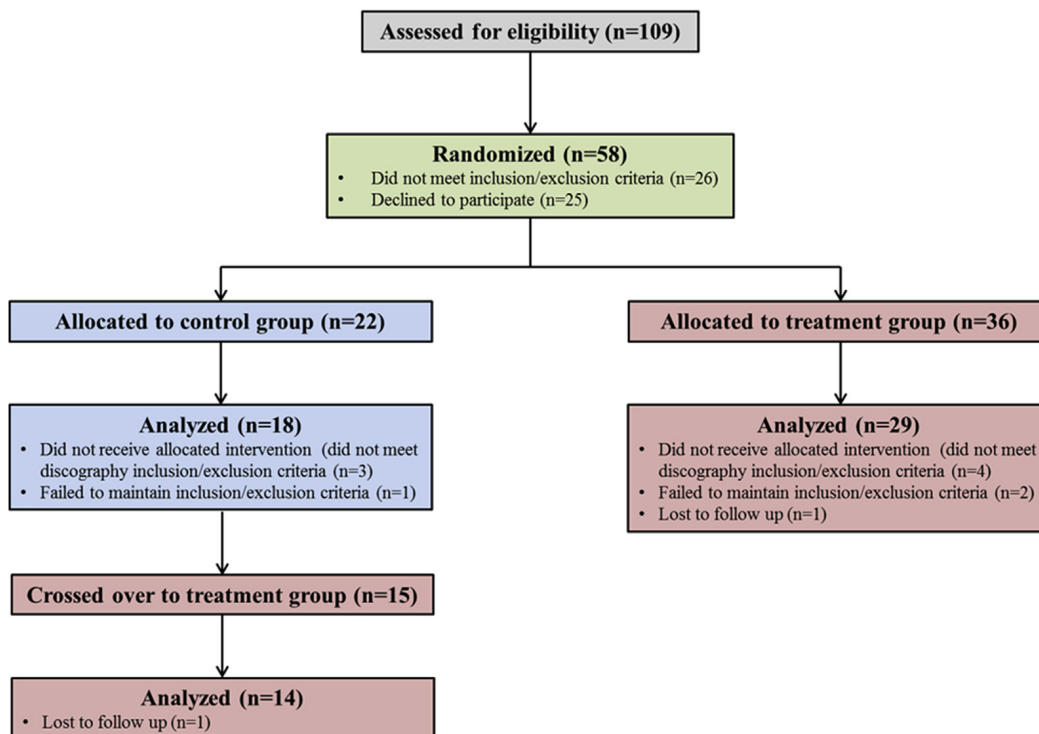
Assessed for eligibility (n=109)

Randomized (n=58)
• Did not meet inclusion/exclusion criteria (n=26)
• Declined to participate (n=25)

Allocated to control group (n=22)

Allocated to treatment group (n=36)

Analyzed (n=18)
• Did not receive allocated intervention (did not meet discography inclusion/exclusion criteria (n=3)
• Failed to maintain inclusion/exclusion criteria (n=1)

Analyzed (n=29)
• Did not receive allocated intervention (did not meet discography inclusion/exclusion criteria (n=4)
• Failed to maintain inclusion/exclusion criteria (n=2)
• Lost to follow up (n=1)

Crossed over to treatment group (n=15)

Analyzed (n=14)
• Lost to follow up (n=1)